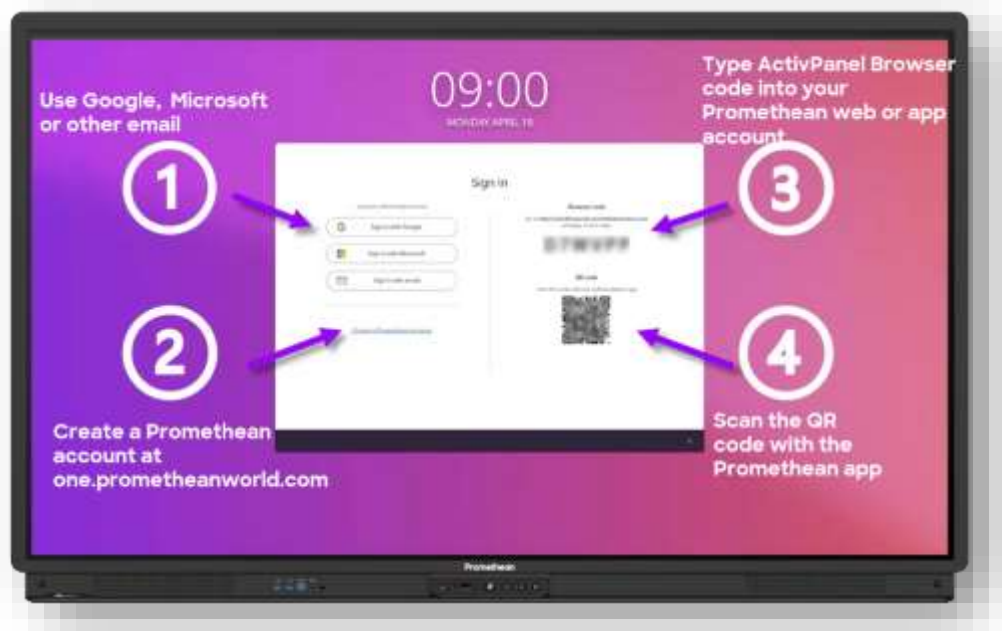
09:00
MONDAY APRIL 18

Use Google, Microsoft or other email

Type ActivPanel Browser code into your Promethean web or app account

1

Sign in

Sign in with Google
Sign in with Microsoft
Sign in with email

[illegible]

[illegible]

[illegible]

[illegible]

3

2

4

Create a Promethean account at one.prometheanworld.com

Scan the QR code with the Promethean app

Promethean